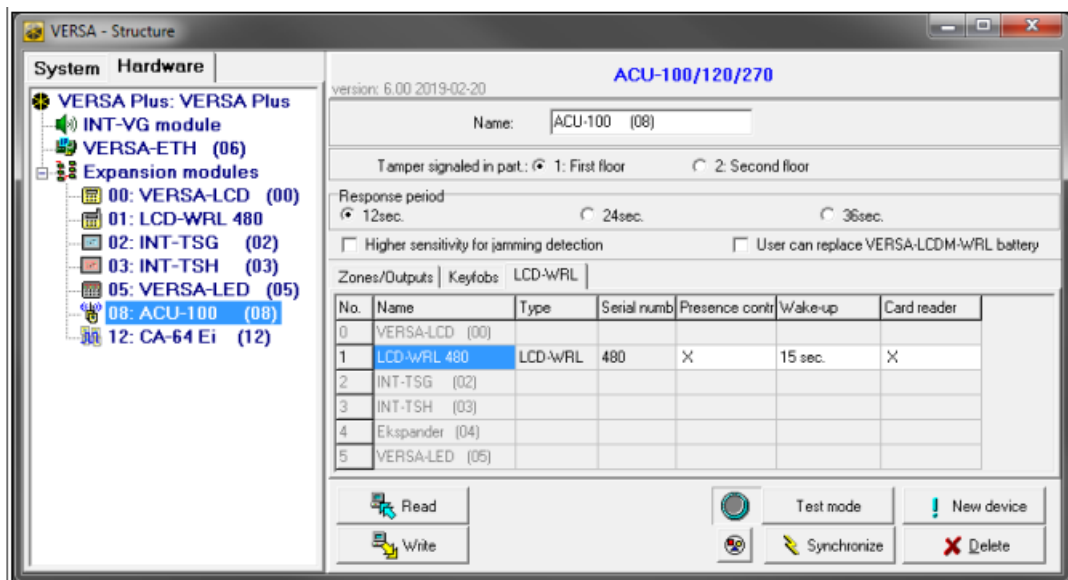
VERSA - Structure

System Hardware

VERSA Plus: VERSA Plus
INT-VG module
VERSA-ETH (06)
Expansion modules
00: VERSA-LCD (00)
01: LCD-WRL 480
02: INT-TSG (02)
03: INT-TSH (03)
05: VERSA-LED (05)
08: ACU-100 (08)
12: CA-64 Ei (12)

version: 6.00 2019-02-20

ACU-100/120/270

Name: ACU-100 (08)

Tamper signaled in part.: 1: First floor 2: Second floor

Response period
12sec. 24sec. 36sec.

Higher sensitivity for jamming detection User can replace VERSA-LCDM-WRL battery

Zones/Outputs Keyfobs LCD-WRL

| No. | Name | Type | Serial numb | Presence contr | Wake-up | Card reader |
|---|---|---|---|---|---|---|
| 0 | VERSA-LCD (00) | | | | | |
| 1 | LCD-WRL 480 | LCD-WRL | 480 | X | 15 sec. | X |
| 2 | INT-TSG (02) | | | | | |
| 3 | INT-TSH (03) | | | | | |
| 4 | Ekspander (04) | | | | | |
| 5 | VERSA-LED (05) | | | | | |

Read
Write
Test mode
Synchronize
New device
Delete